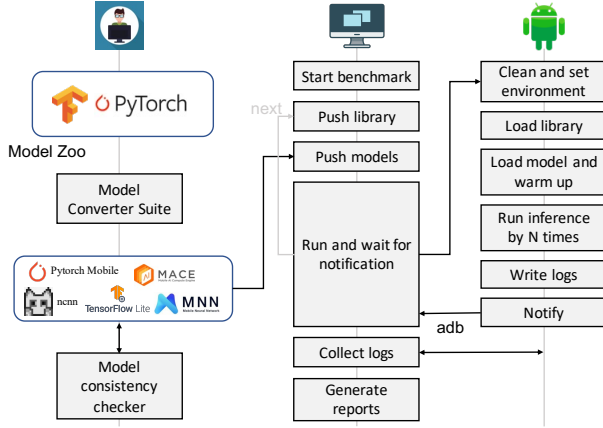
PyTorch
Model Zoo
Model Converter Suite
Pytorch Mobile
MACE
ncnn
TensorFlow Lite
MNN
Model consistency checker
Start benchmark
next
Push library
Push models
Run and wait for notification
Collect logs
Generate reports
Clean and set environment
Load library
Load model and warm up
Run inference by N times
Write logs
Notify
adb